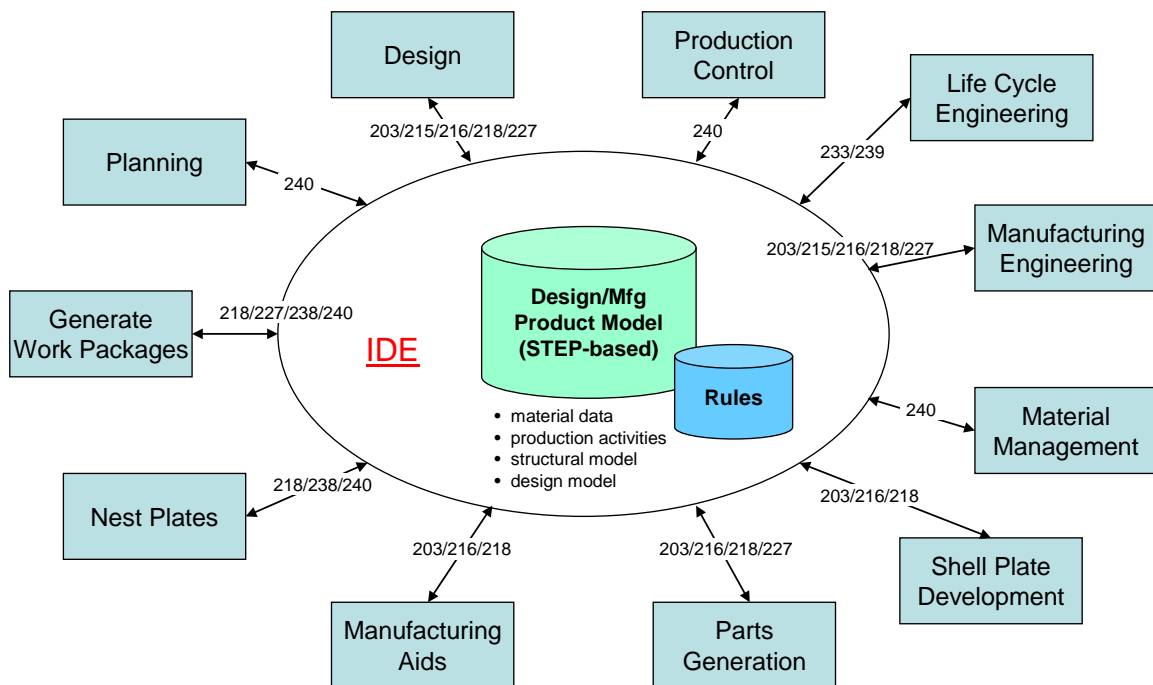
Design

Production Control

Life Cycle Engineering

Planning

203/215/216/218/227

240

233/239

240

Manufacturing Engineering

203/215/216/218/227

Generate Work Packages

218/227/238/240

IDE

Design/Mfg Product Model (STEP-based)

Rules

• material data
• production activities
• structural model
• design model

240

Material Management

Nest Plates

218/238/240

203/216/218

Shell Plate Development

203/216/218

203/216/218/227

Manufacturing Aids

Parts Generation